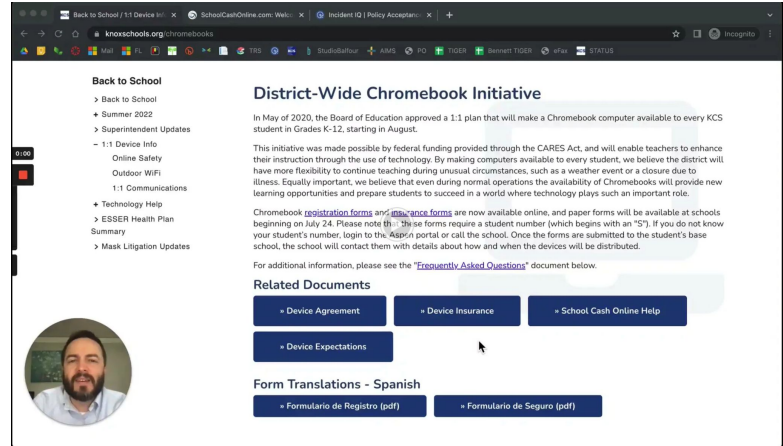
Back to School / 1:1 Device Info × SchoolCashOnline.com: Welco × Incident IQ | Policy Acceptance × +

knoxschools.org/chromebooks

Incognito

Mail FL TRS StudioBalfour AIMS PO TIGER Bennett TIGER eFax STATUS

0:00

Back to School

> Back to School
+ Summer 2022
> Superintendent Updates
− 1:1 Device Info
Online Safety
Outdoor WiFi
1:1 Communications
+ Technology Help
> ESSER Health Plan Summary
> Mask Litigation Updates

District-Wide Chromebook Initiative

In May of 2020, the Board of Education approved a 1:1 plan that will make a Chromebook computer available to every KCS student in Grades K-12, starting in August.

This initiative was made possible by federal funding provided through the CARES Act, and will enable teachers to enhance their instruction through the use of technology. By making computers available to every student, we believe the district will have more flexibility to continue teaching during unusual circumstances, such as a weather event or a closure due to illness. Equally important, we believe that even during normal operations the availability of Chromebooks will provide new learning opportunities and prepare students to succeed in a world where technology plays such an important role.

Chromebook registration forms and insurance forms are now available online, and paper forms will be available at schools beginning on July 24. Please note that these forms require a student number (which begins with an "S"). If you do not know your student's number, login to the Aspen portal or call the school. Once the forms are submitted to the student's base school, the school will contact them with details about how and when the devices will be distributed.

For additional information, please see the "Frequently Asked Questions" document below.

Related Documents

» Device Agreement
» Device Insurance
» School Cash Online Help
» Device Expectations

Form Translations - Spanish

» Formulario de Registro (pdf)
» Formulario de Seguro (pdf)